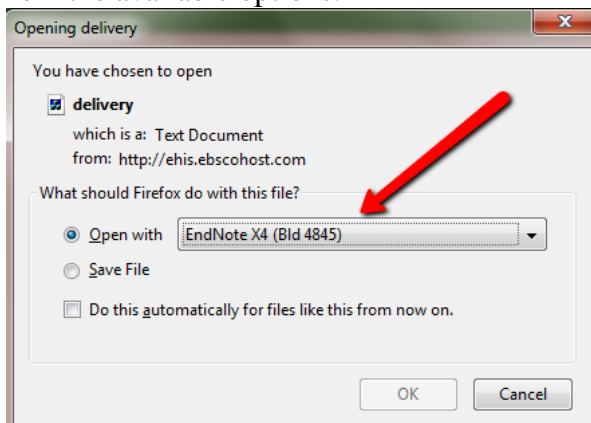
Opening delivery

You have chosen to open

delivery

which is a: Text Document
from: http://ehis.ebscohost.com

What should Firefox do with this file?

Open with EndNote X4 (Bld 4845)

Save File

Do this automatically for files like this from now on.

OK Cancel